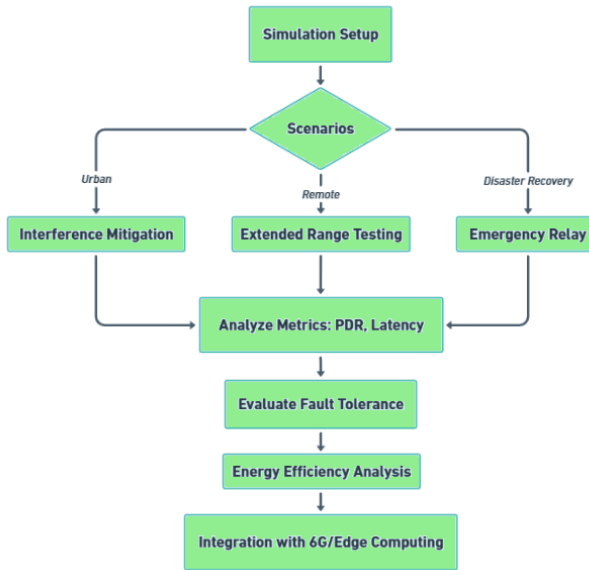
Simulation Setup

Scenarios

Urban

Remote

Disaster Recovery

Interference Mitigation

Extended Range Testing

Emergency Relay

Analyze Metrics: PDR, Latency

Evaluate Fault Tolerance

Energy Efficiency Analysis

Integration with 6G/Edge Computing